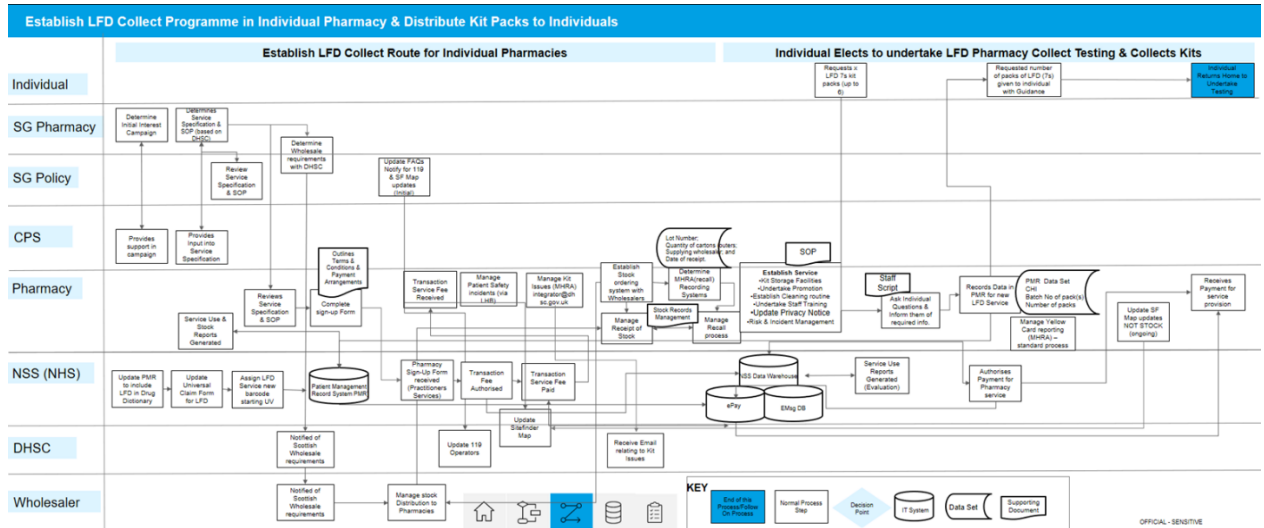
Establish LFD Collect Programme in Individual Pharmacy & Distribute Kit Packs to Individuals

Establish LFD Collect Route for Individual Pharmacies

Individual Elects to undertake LFD Pharmacy Collect Testing & Collects Kits

Individual

SG Pharmacy

SG Policy

CPS

Pharmacy

NSS (NHS)

DHSC

Wholesaler

Requests x LFD 7s kit packs (up to 6)

Requested number of packs of LFD (7s) given to individual with Guidance

Individual Returns Home to Undertake Testing

Determine Initial Interest Campaign

Determines Service Specification & SOP (based on DHSC)

Determine Wholesale requirements with DHSC

Review Service Specification & SOP

Update FAQs Notify for 119 & SF Map updates (Initial)

Provides support in campaign

Provides input into Service Specification

Lot Number: Quantity of cartons /outers; Supplying wholesaler; and Date of receipt.

SOP

Outlines Terms & Conditions & Payment Arrangements

Transaction Service Fee Received

Manage Patient Safety incidents (via LxIB)

Manage Kit Issues (MHRA) integrator@dh sc.gov.uk

Establish Stock ordering system with Wholesalers

Determine MHRA(recall) Recording Systems

Establish Service
•Kit Storage Facilities
•Undertake Promotion
•Establish Cleaning routine
•Undertake Staff Training
•Update Privacy Notice
•Risk & Incident Management

Staff Script

Ask Individual Questions & Inform them of required info.

Records Data in PMR for new LFD Service

PMR Data Set
CHI
Batch No of pack(s)
Number of packs

Receives Payment for service provision

Reviews Service Specification & SOP

Complete sign-up Form

Stock Records Management

Manage Receipt of Stock

Manage Recall process

Manage Yellow Card reporting (MHRA) – standard process

Update SF Map updates NOT STOCK (ongoing)

Service Use & Stock Reports Generated

Update PMR to include LFD in Drug Dictionary

Update Universal Claim Form for LFD

Assign LFD Service new barcode starting UV

Patient Management Record System PMR

Pharmacy Sign-Up Form received (Practitioners Services)

Transaction Fee Authorised

Transaction Service Fee Paid

NSS Data Warehouse

Service Use Reports Generated (Evaluation)

Authorises Payment for Pharmacy service

ePay

EMsg DB

Update Sitefinder Map

Notified of Scottish Wholesale requirements

Update 119 Operators

Receive Email relating to Kit Issues

Notified of Scottish Wholesale requirements

Manage stock Distribution to Pharmacies

KEY

End of this Process/Follow On Process

Normal Process Step

Decision Point

IT System

Data Set

Supporting Document

OFFICIAL - SENSITIVE